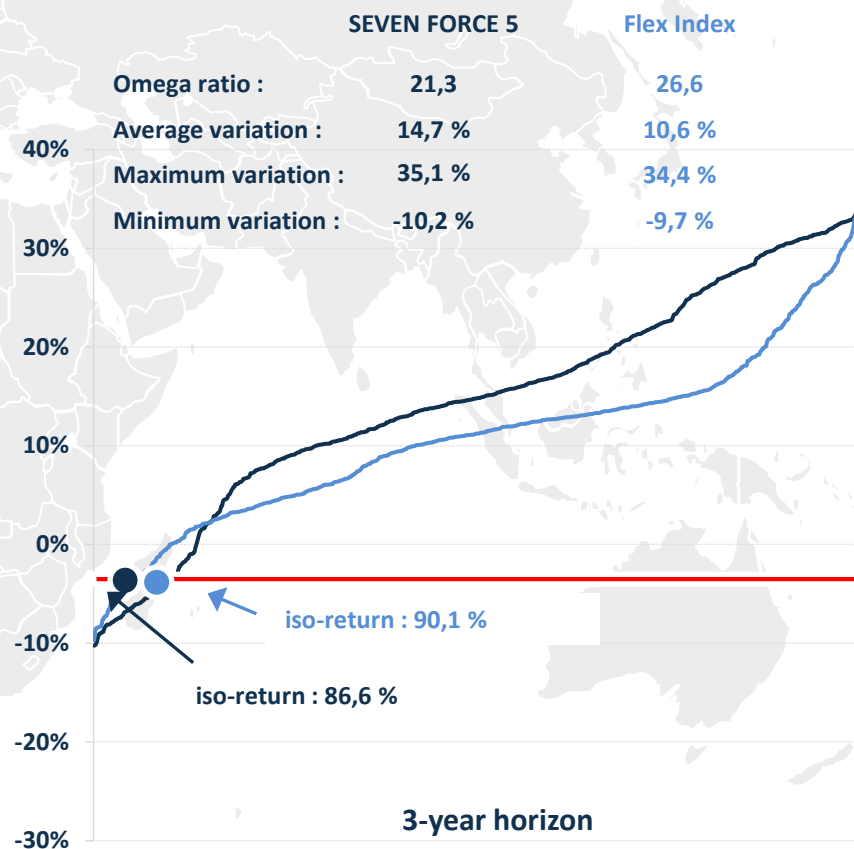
SEVEN FORCE 5 Flex Index

| | SEVEN FORCE 5 | Flex Index |
|---|---|---|
| Omega ratio : | 21,3 | 26,6 |
| Average variation : | 14,7 % | 10,6 % |
| Maximum variation : | 35,1 % | 34,4 % |
| Minimum variation : | -10,2 % | -9,7 % |

40%
30%
20%
10%
0%
-10%
-20%
-30%

iso-return : 90,1 %

iso-return : 86,6 %

3-year horizon